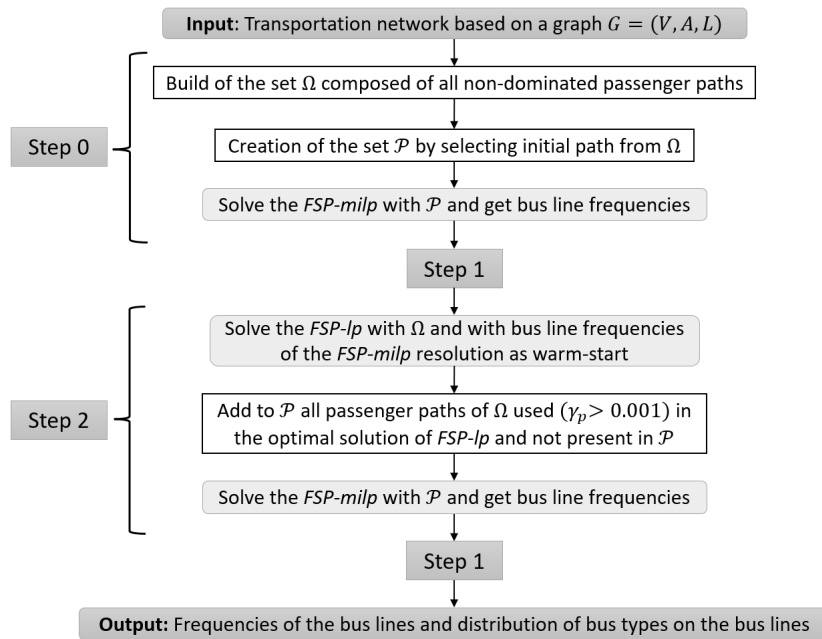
**Input**: Transportation network based on a graph $G = (V, A, L)$

Step 0

Build of the set $\Omega$ composed of all non-dominated passenger paths

Creation of the set $\mathcal{P}$ by selecting initial path from $\Omega$

Solve the *FSP-milp* with $\mathcal{P}$ and get bus line frequencies

Step 1

Step 2

Solve the *FSP-lp* with $\Omega$ and with bus line frequencies of the *FSP-milp* resolution as warm-start

Add to $\mathcal{P}$ all passenger paths of $\Omega$ used ($\gamma_p > 0.001$) in the optimal solution of *FSP-lp* and not present in $\mathcal{P}$

Solve the *FSP-milp* with $\mathcal{P}$ and get bus line frequencies

Step 1

**Output:** Frequencies of the bus lines and distribution of bus types on the bus lines